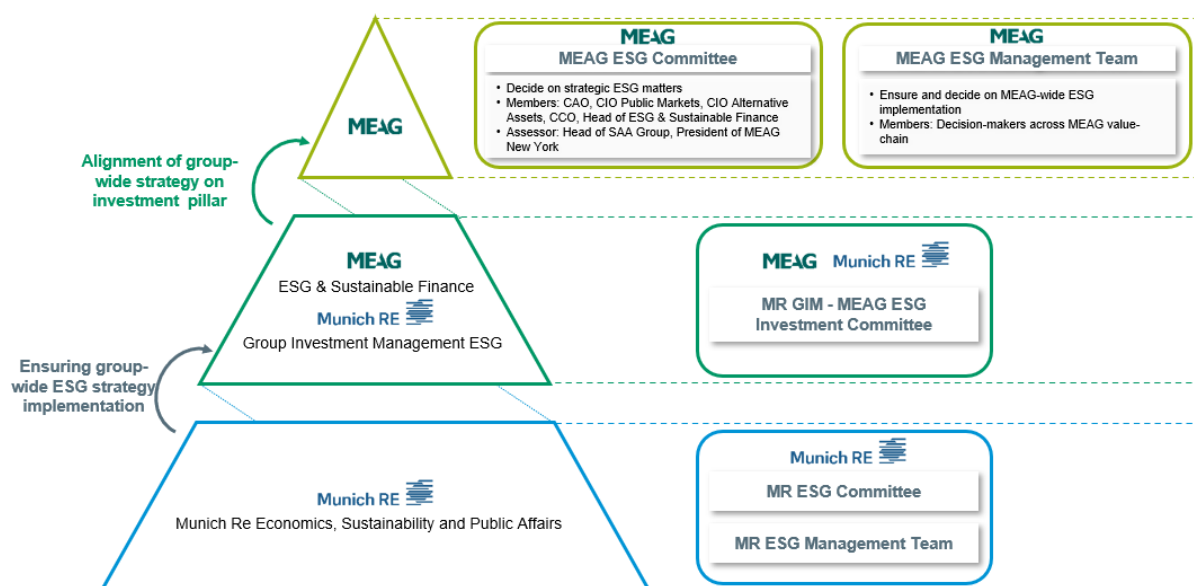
MEAG

MEAG
MEAG ESG Committee
• Decide on strategic ESG matters
• Members: CAO, CIO Public Markets, CIO Alternative Assets, CCO, Head of ESG & Sustainable Finance
• Assessor: Head of SAA Group, President of MEAG New York

MEAG
MEAG ESG Management Team
• Ensure and decide on MEAG-wide ESG implementation
• Members: Decision-makers across MEAG value-chain

Alignment of group-wide strategy on investment pillar

MEAG
ESG & Sustainable Finance
Munich RE
Group Investment Management ESG

MEAG Munich RE
MR GIM - MEAG ESG Investment Committee

Ensuring group-wide ESG strategy implementation

Munich RE
Munich Re Economics, Sustainability and Public Affairs

Munich RE
MR ESG Committee
MR ESG Management Team